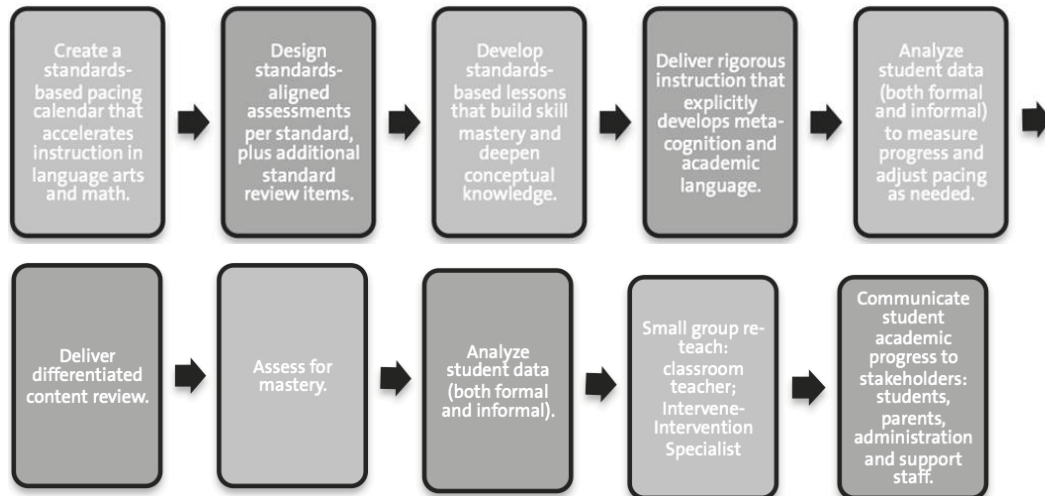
Create a standards-based pacing calendar that accelerates instruction in language arts and math.

Design standards-aligned assessments per standard, plus additional standard review items.

Develop standards-based lessons that build skill mastery and deepen conceptual knowledge.

Deliver rigorous instruction that explicitly develops meta-cognition and academic language.

Analyze student data (both formal and informal) to measure progress and adjust pacing as needed.

Deliver differentiated content review.

Assess for mastery.

Analyze student data (both formal and informal).

Small group re-teach: classroom teacher; Intervene-Intervention Specialist

Communicate student academic progress to stakeholders: students, parents, administration and support staff.